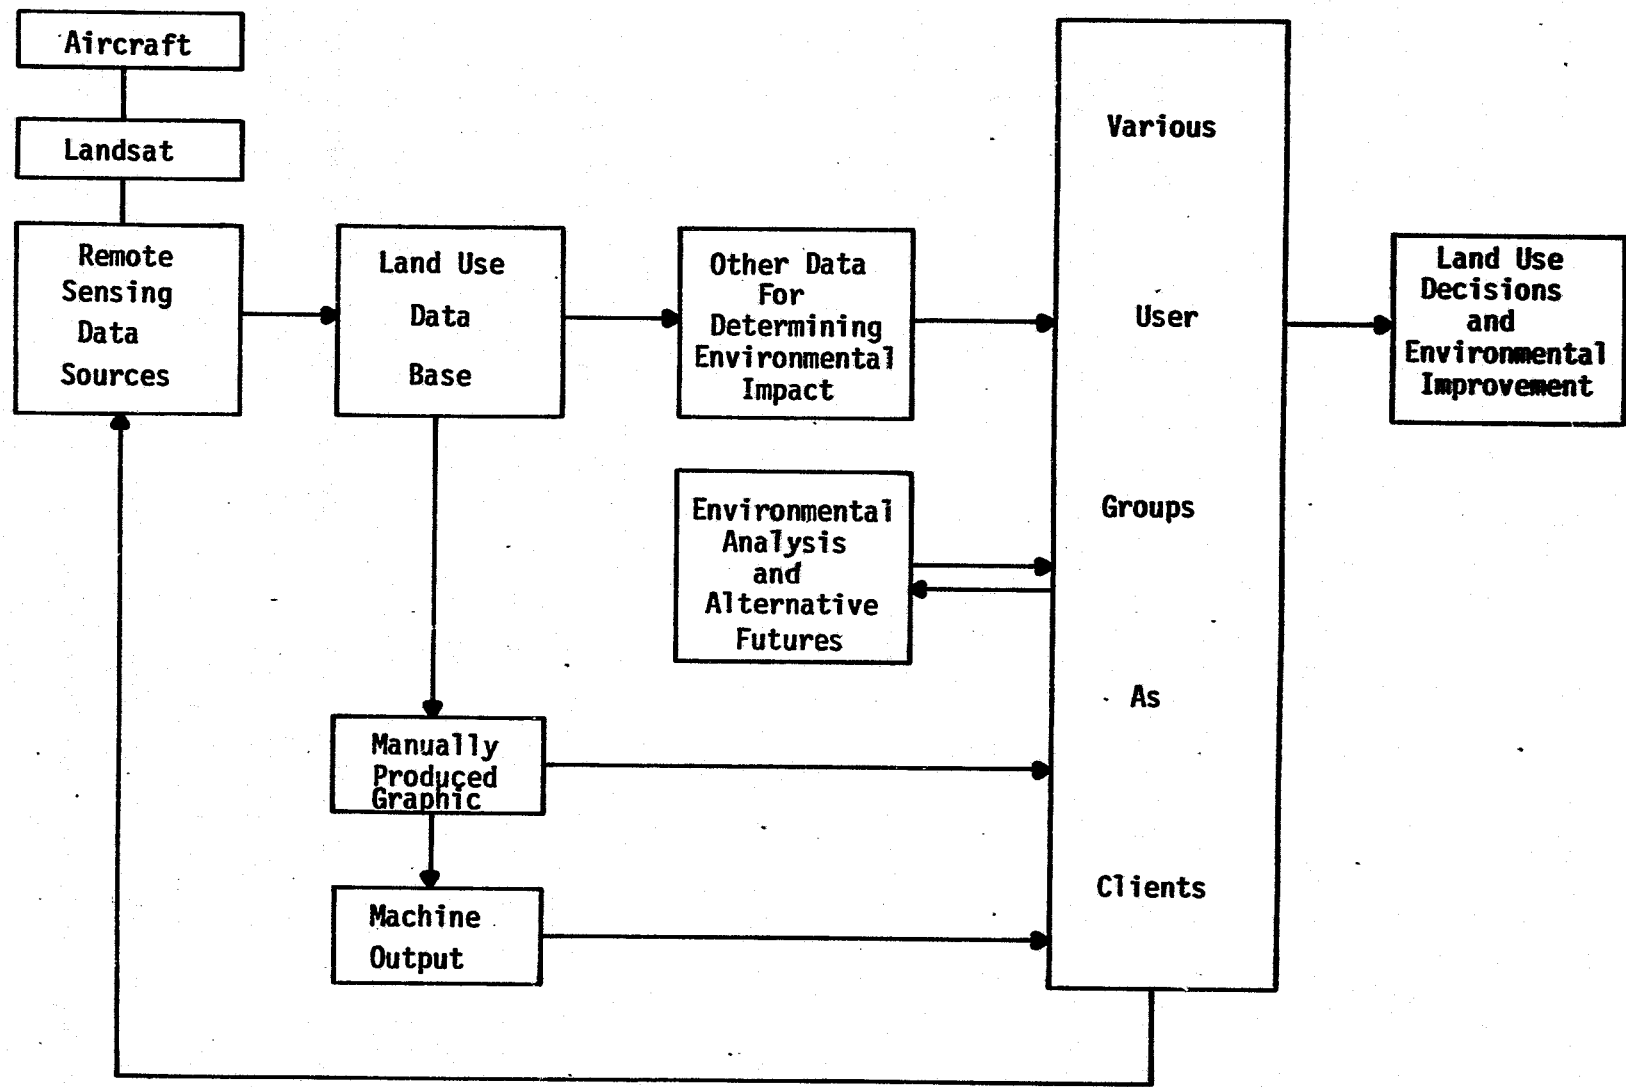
Aircraft

Landsat

Remote Sensing Data Sources

Land Use Data Base

Other Data For Determining Environmental Impact

Environmental Analysis and Alternative Futures

Manually Produced Graphic

Machine Output

Various

User

Groups

As

Clients

Land Use Decisions and Environmental Improvement